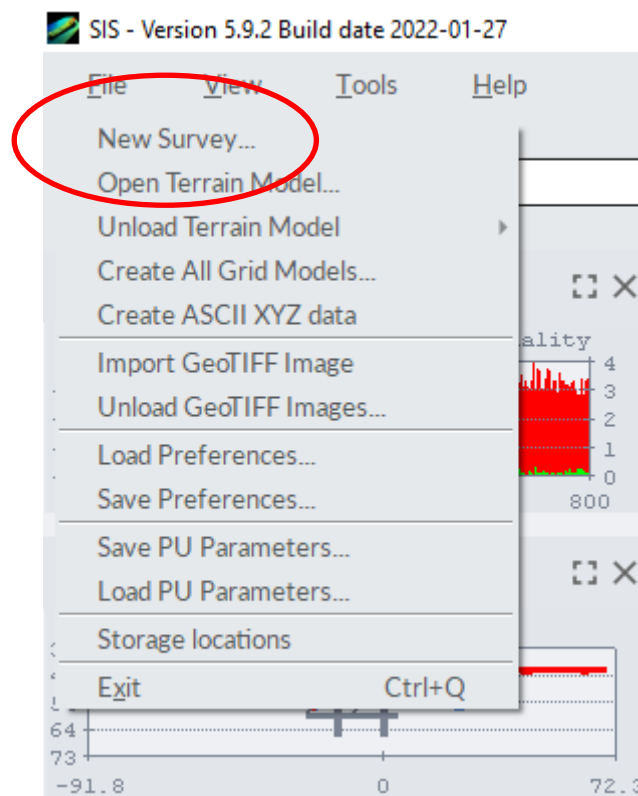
SIS - Version 5.9.2 Build date 2022-01-27

File View Tools Help

New Survey...
Open Terrain Model...
Unload Terrain Model
Create All Grid Models...
Create ASCII XYZ data
Import GeoTIFF Image
Unload GeoTIFF Images...
Load Preferences...
Save Preferences...
Save PU Parameters...
Load PU Parameters...
Storage locations
Exit Ctrl+Q

ality
4
3
2
1
0
800

64
73
-91.8
0
72.3